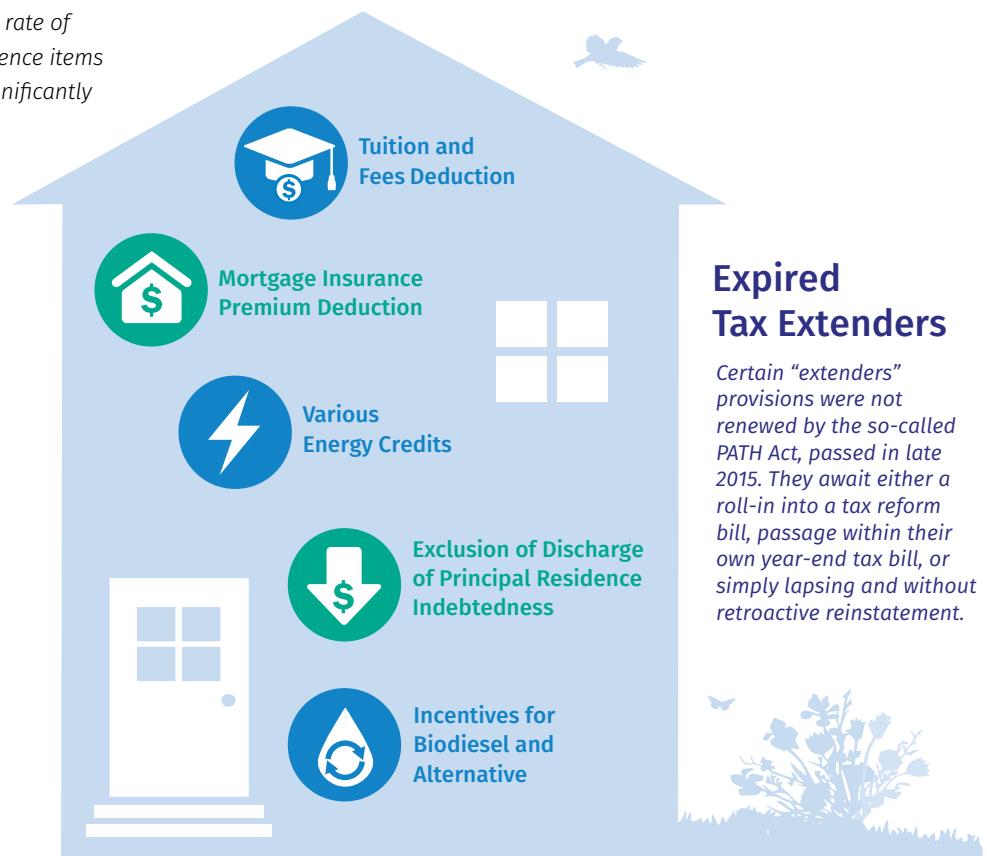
rate of
ence items
nificantly

Tuition and Fees Deduction

Mortgage Insurance Premium Deduction

Various Energy Credits

Exclusion of Discharge of Principal Residence Indebtedness

Incentives for Biodiesel and Alternative

Expired Tax Extenders

Certain "extenders" provisions were not renewed by the so-called PATH Act, passed in late 2015. They await either a roll-in into a tax reform bill, passage within their own year-end tax bill, or simply lapsing and without retroactive reinstatement.